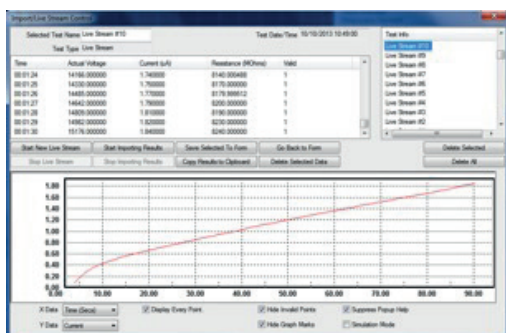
Import/Live Stream Control

Selected Test Name Live Stream #10
Test Type Live Stream
Test Date/Time 10/10/2013 10:49:00

Test Info
Live Stream #10
Live Stream #9
Live Stream #8
Live Stream #7
Live Stream #6
Live Stream #5
Live Stream #4
Live Stream #3
Live Stream #2

| Time | Actual Voltage | Current (uA) | Resistance (MOhms) | Valid |
|---|---|---|---|---|
| 00:01:24 | 14166.000000 | 1.740000 | 8140.000488 | 1 |
| 00:01:25 | 14330.000000 | 1.750000 | 8170.000000 | 1 |
| 00:01:26 | 14485.000000 | 1.770000 | 8179.999512 | 1 |
| 00:01:27 | 14642.000000 | 1.780000 | 8200.000000 | 1 |
| 00:01:28 | 14809.000000 | 1.810000 | 8190.000000 | 1 |
| 00:01:29 | 14962.000000 | 1.820000 | 8230.000000 | 1 |
| 00:01:30 | 15176.000000 | 1.840000 | 8240.000000 | 1 |

Start New Live Stream | Start Importing Results | Save Selected To Form | Go Back to Form | Delete Selected
Stop Live Stream | Stop Importing Results | Copy Results to Clipboard | Delete Selected Data | Delete All

1.80
1.60
1.40
1.20
1.00
0.80
0.60
0.40
0.20
0.00
10.00 20.00 30.00 40.00 50.00 60.00 70.00 80.00 90.00

X Data Time (Secs)
Y Data Current
Display Every Point
Hide Invalid Points
Hide Graph Marks
Suppress Popup Help
Simulation Mode